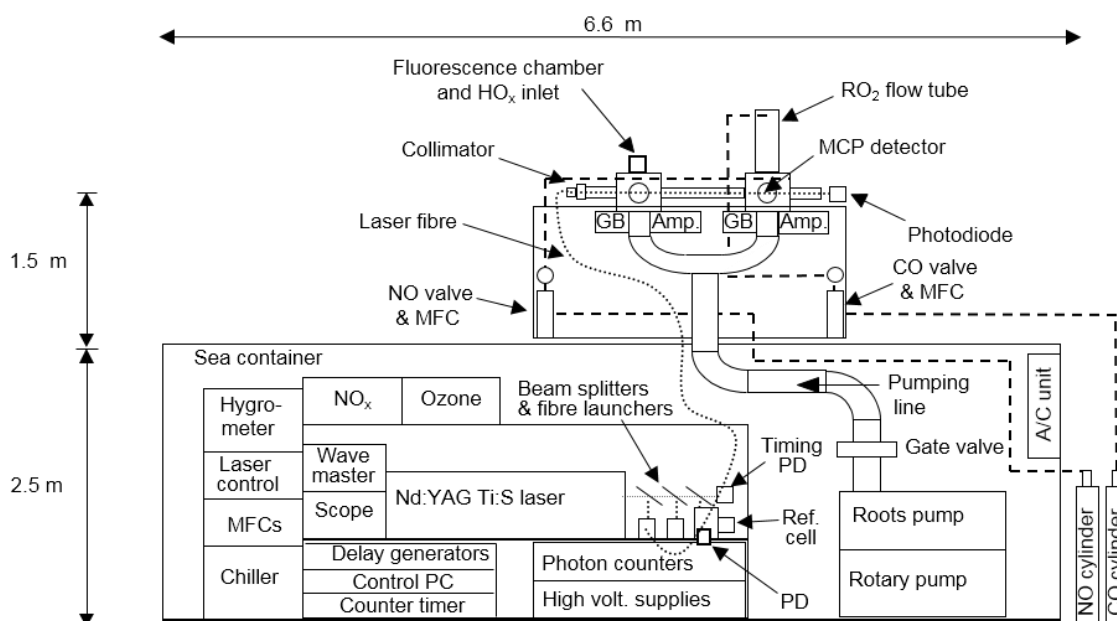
6.6 m

Fluorescence chamber and $HO_x$ inlet

$RO_2$ flow tube

Collimator

MCP detector

GB Amp. GB Amp.

Laser fibre

Photodiode

1.5 m

NO valve & MFC

CO valve & MFC

Sea container

A/C unit

Hygro-meter

$NO_x$

Ozone

Beam splitters & fibre launchers

Pumping line

Laser control

Wave master

Timing PD

Gate valve

2.5 m

Scope

Nd:YAG Ti:S laser

Ref. cell

Roots pump

MFCs

NO cylinder

CO cylinder

Chiller

Delay generators

Control PC

Counter timer

Photon counters

High volt. supplies

PD

Rotary pump